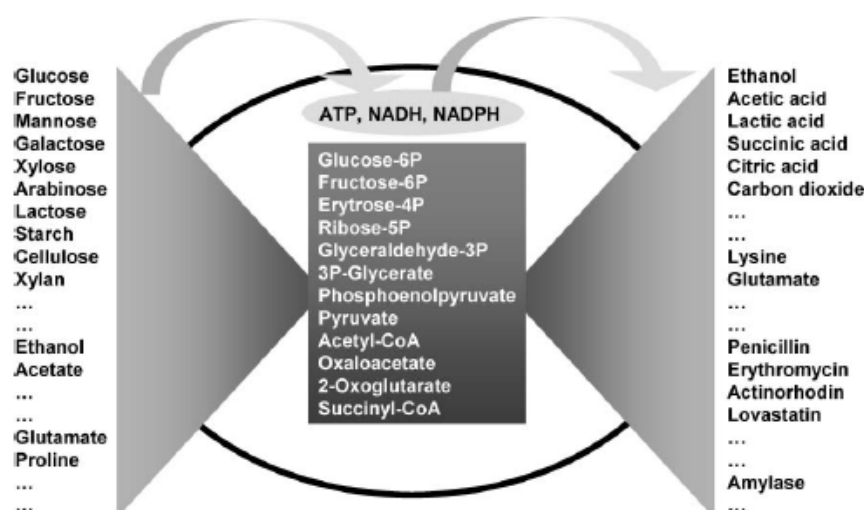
Glucose
Fructose
Mannose
Galactose
Xylose
Arabinose
Lactose
Starch
Cellulose
Xylan
...
...
Ethanol
Acetate
...
...
Glutamate
Proline
...
...

ATP, NADH, NADPH

Glucose-6P
Fructose-6P
Erytrose-4P
Ribose-5P
Glyceraldehyde-3P
3P-Glycerate
Phosphoenolpyruvate
Pyruvate
Acetyl-CoA
Oxaloacetate
2-Oxoglutarate
Succinyl-CoA

Ethanol
Acetic acid
Lactic acid
Succinic acid
Citric acid
Carbon dioxide
...
...
Lysine
Glutamate
...
...
Penicillin
Erythromycin
Actinorhodin
Lovastatin
...
...
Amylase
...